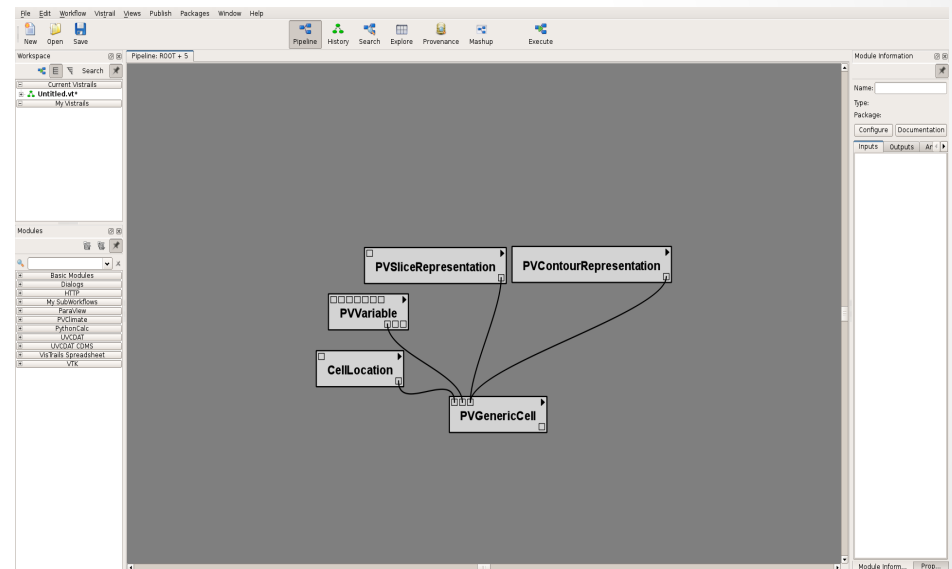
File Edit Workflow Vistrail Views Publish Packages Window Help

New Open Save

Pipeline History Search Explore Provenance Mashup Execute

Workspace

Search

Current Vistrails

Untitled.vt*

My Vistrails

Modules

Basic Modules
Dialogs
HTTP
My SubWorkflows
ParaView
PVClimate
PythonCalc
UVCDAT
UVCDAT CDMS
VisTrails Spreadsheet
VTK

Pipeline: ROOT + 5

PVSliceRepresentation

PVContourRepresentation

PVVariable

CellLocation

PVGenericCell

Module Information

Name:
Type:
Package:

Configure Documentation

Inputs Outputs Ar

Module Inform... Prop...